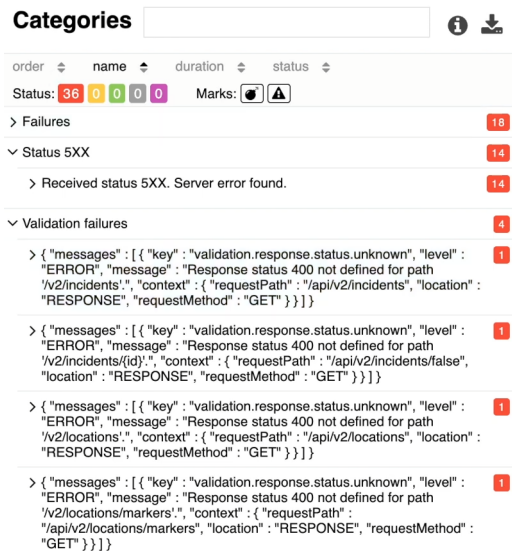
Categories

order name duration status

Status: 36 0 0 0 0 Marks:

> Failures 18

Status 5XX 14

> Received status 5XX. Server error found. 14

Validation failures 4

> { "messages" : [ { "key" : "validation.response.status.unknown", "level" : "ERROR", "message" : "Response status 400 not defined for path '/v2/incidents'.", "context" : { "requestPath" : "/api/v2/incidents", "location" : "RESPONSE", "requestMethod" : "GET" } } ] } 1

> { "messages" : [ { "key" : "validation.response.status.unknown", "level" : "ERROR", "message" : "Response status 400 not defined for path '/v2/incidents/{id}'.", "context" : { "requestPath" : "/api/v2/incidents/false", "location" : "RESPONSE", "requestMethod" : "GET" } } ] } 1

> { "messages" : [ { "key" : "validation.response.status.unknown", "level" : "ERROR", "message" : "Response status 400 not defined for path '/v2/locations'.", "context" : { "requestPath" : "/api/v2/locations", "location" : "RESPONSE", "requestMethod" : "GET" } } ] } 1

> { "messages" : [ { "key" : "validation.response.status.unknown", "level" : "ERROR", "message" : "Response status 400 not defined for path '/v2/locations/markers'.", "context" : { "requestPath" : "/api/v2/locations/markers", "location" : "RESPONSE", "requestMethod" : "GET" } } ] } 1